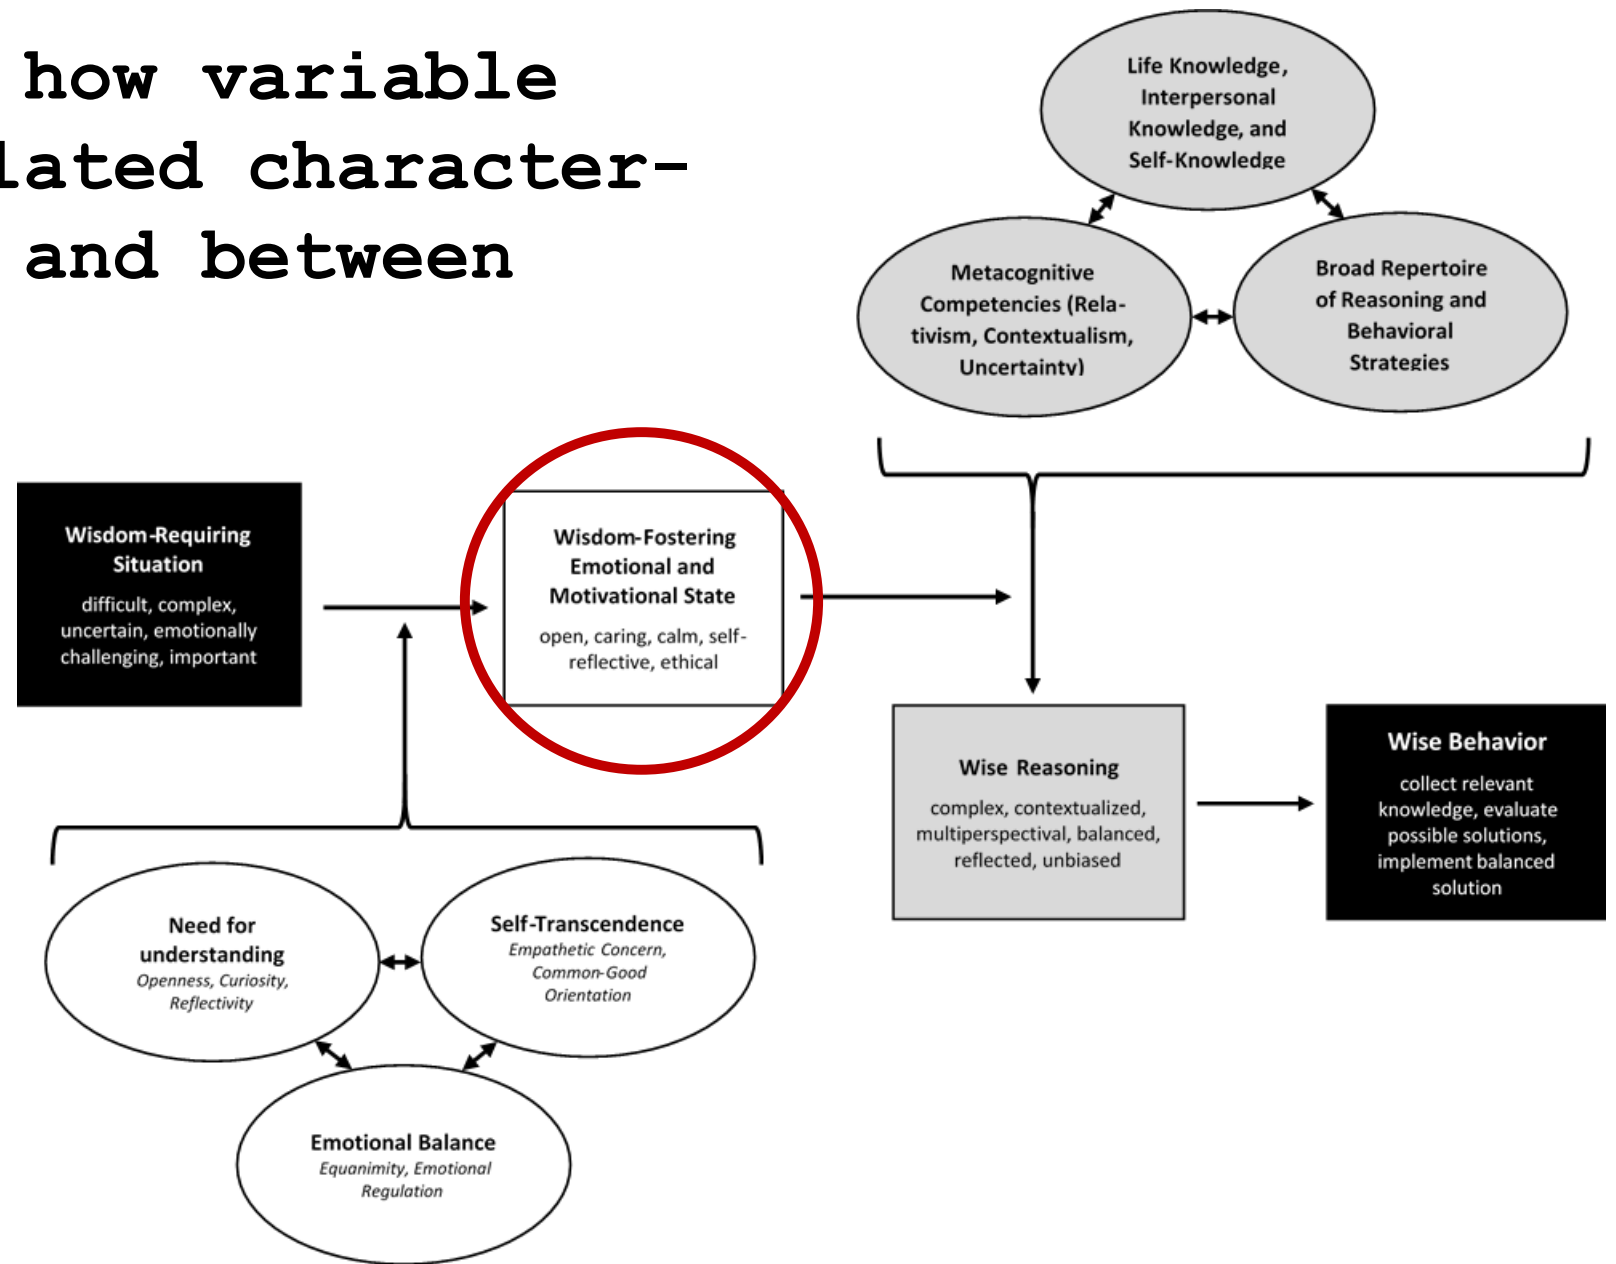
how variable
lated character-
and between

Life Knowledge, Interpersonal Knowledge, and Self-Knowledge

Metacognitive Competencies (Relativism, Contextualism, Uncertainty)

Broad Repertoire of Reasoning and Behavioral Strategies

Wisdom-Requiring Situation
difficult, complex, uncertain, emotionally challenging, important

Wisdom-Fostering Emotional and Motivational State
open, caring, calm, self-reflective, ethical

Wise Reasoning
complex, contextualized, multiperspectival, balanced, reflected, unbiased

Wise Behavior
collect relevant knowledge, evaluate possible solutions, implement balanced solution

Need for understanding
Openness, Curiosity, Reflectivity

Self-Transcendence
Empathetic Concern, Common-Good Orientation

Emotional Balance
Equanimity, Emotional Regulation